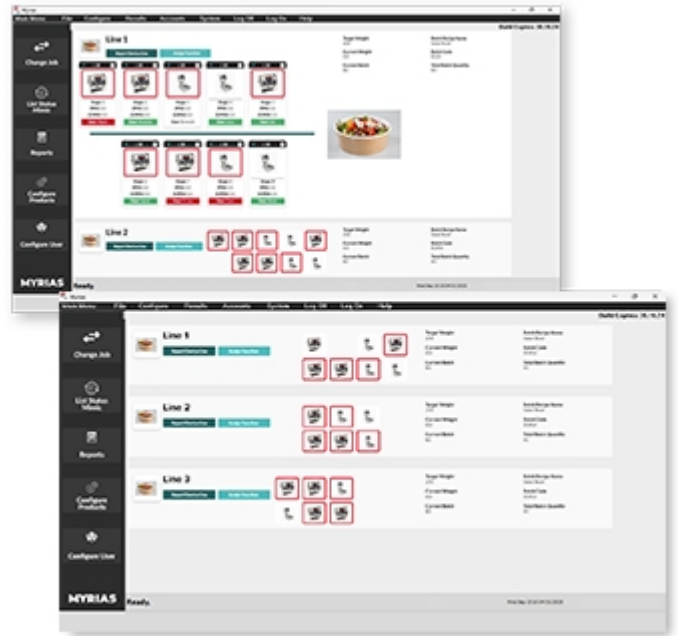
Myrias

Main Menu File Configure Results Accounts System Log Off Log On Help

Build Engine: 38.15.19

Change Job

List Status Alerts

Reports

Configure Products

Configure User

MYRIAS

Ready.

Line 1

Target Weight

Current Weight

Current Batch

Batch/Recipe Name

Batch Code

Total Batch Quantity

Line 2

Target Weight

Current Weight

Current Batch

Batch/Recipe Name

Batch Code

Total Batch Quantity

Myrias

Main Menu File Configure Results Accounts System Log Off Log On Help

Build Engine: 38.15.19

Change Job

List Status Alerts

Reports

Configure Products

Configure User

MYRIAS

Ready.

Line 1

Target Weight

Current Weight

Current Batch

Batch/Recipe Name

Batch Code

Total Batch Quantity

Line 2

Target Weight

Current Weight

Current Batch

Batch/Recipe Name

Batch Code

Total Batch Quantity

Line 3

Target Weight

Current Weight

Current Batch

Batch/Recipe Name

Batch Code

Total Batch Quantity